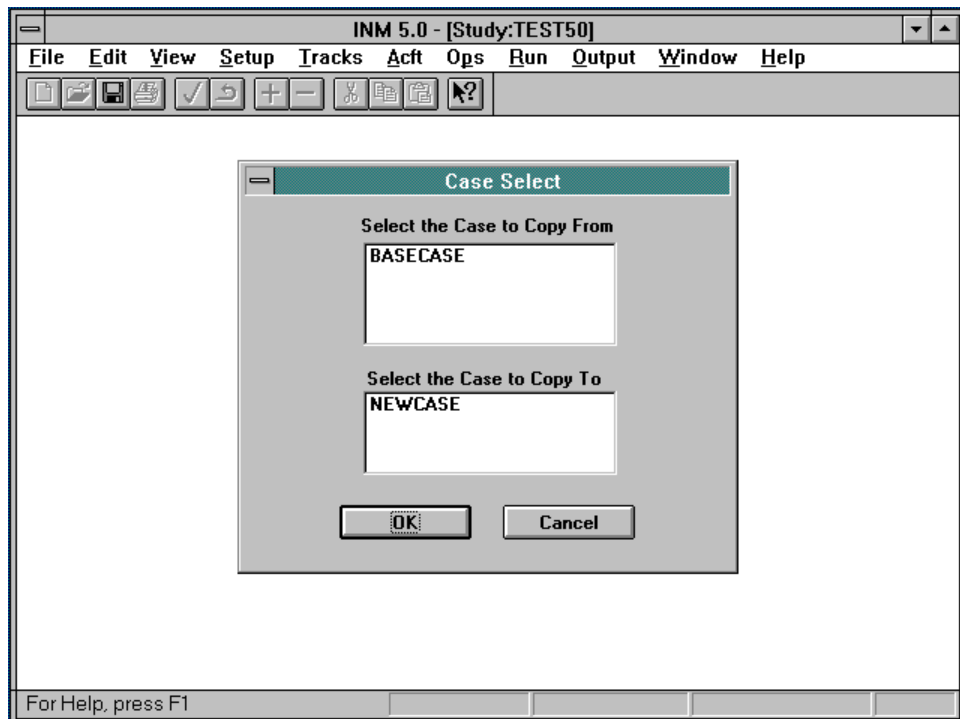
INM 5.0 - [Study:TEST50]

File Edit View Setup Tracks Acft Ops Run Output Window Help

Case Select

Select the Case to Copy From

BASECASE

Select the Case to Copy To

NEWCASE

OK

Cancel

For Help, press F1